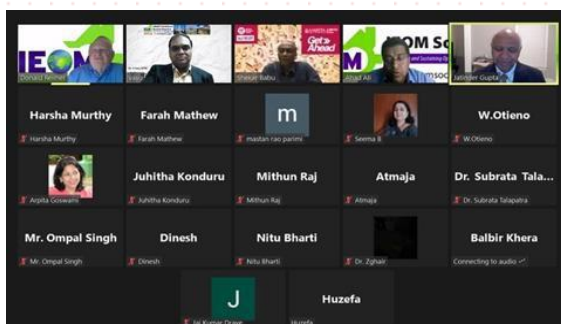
IEOM
Donald Reimer
Satya
Get Ahead
Shekar Babu
IEOM So
Ahad Ali
Jatinder Gupta

Harsha Murthy
Harsha Murthy
Farah Mathew
Farah Mathew
m
mastan rao parimi
Seema B
W.Otieno
W.Otieno

Arpita Goswami
Juhitha Konduru
Juhitha Konduru
Mithun Raj
Mithun Raj
Atmaja
Atmaja
Dr. Subrata Tala...
Dr. Subrata Talapatra

Mr. Ompal Singh
Mr. Ompal Singh
Dinesh
Dinesh
Nitu Bharti
Nitu Bharti
Dr. Zghair
Balbir Khera
Connecting to audio

J
Jai Kumar Dravo
Huzefa
Huzefa